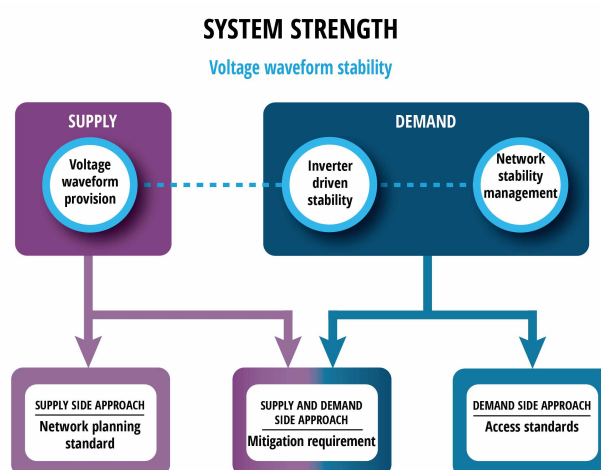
SYSTEM STRENGTH

Voltage waveform stability

SUPPLY

Voltage waveform provision

DEMAND

Inverter driven stability

Network stability management

SUPPLY SIDE APPROACH

Network planning standard

SUPPLY AND DEMAND SIDE APPROACH

Mitigation requirement

DEMAND SIDE APPROACH

Access standards